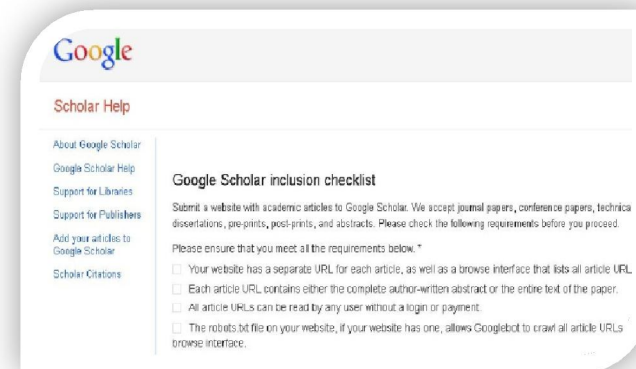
Google

Scholar Help

About Google Scholar

Google Scholar Help

Support for Libraries

Support for Publishers

Add your articles to Google Scholar

Scholar Citations

Google Scholar inclusion checklist

Submit a website with academic articles to Google Scholar. We accept journal papers, conference papers, technica dissertations, pre-prints, post-prints, and abstracts. Please check the following requirements before you proceed.

Please ensure that you meet all the requirements below. *

Your website has a separate URL for each article, as well as a browse interface that lists all article URL

Each article URL contains either the complete author-written abstract or the entire text of the paper.

All article URLs can be read by any user without a login or payment.

The robots.txt file on your website, if your website has one, allows Googlebot to crawl all article URLs browse interface.